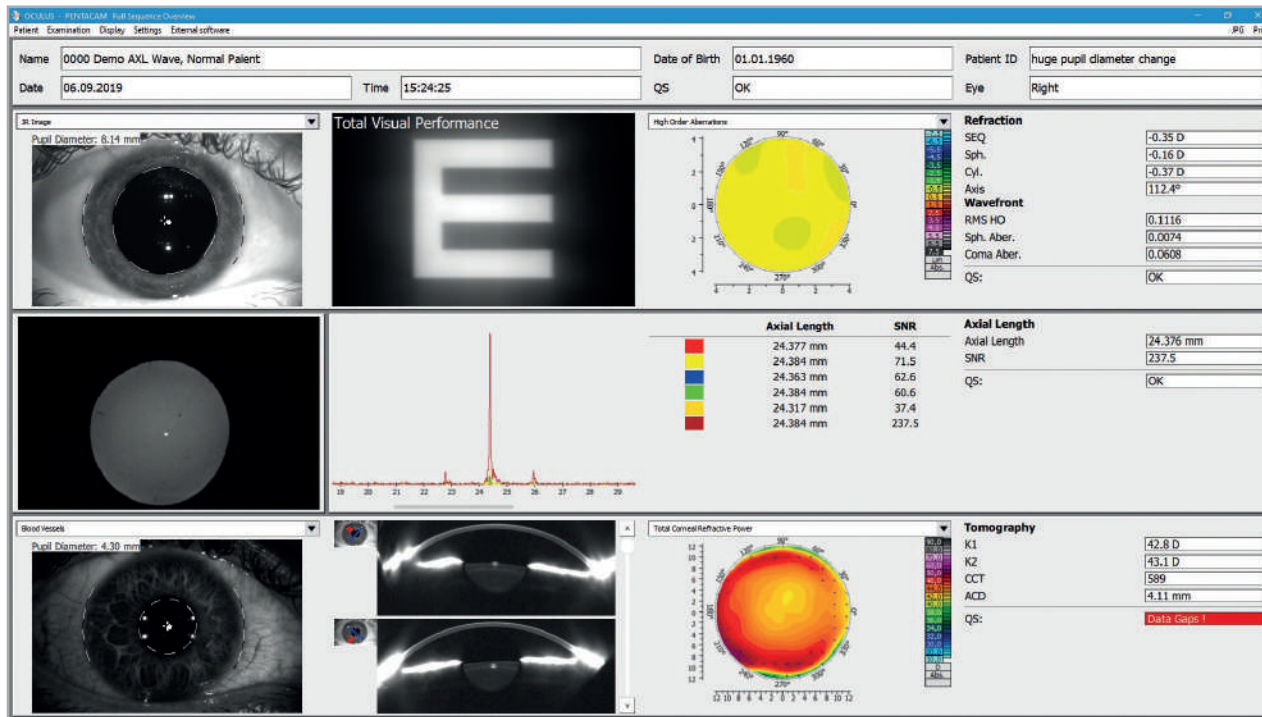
OCULUS - PENTACAM Full Sequence Overview
Patient Examination Display Settings External software
JPG Pr

Name 0000 Demo AXL Wave, Normal Paient
Date of Birth 01.01.1960
Patient ID huge pupil diameter change
Date 06.09.2019
Time 15:24:25
QS OK
Eye Right

3R Image
Pupil Diameter: 8.14 mm
Total Visual Performance
High Order Aberrations
90° 120° 60° 150° 30° 180° 0° 210° 330° 240° 300° 270°
4 2 0 2 4
Lin Abs

Refraction
SEQ -0.35 D
Sph. -0.16 D
Cyl. -0.37 D
Axis 112.4°
Wavefront
RMS HO 0.1116
Sph. Aber. 0.0074
Coma Aber. 0.0608
QS: OK

| | Axial Length | SNR |
|---|---|---|
| | 24.377 mm | 44.4 |
| | 24.384 mm | 71.5 |
| | 24.363 mm | 62.6 |
| | 24.384 mm | 60.6 |
| | 24.317 mm | 37.4 |
| | 24.384 mm | 237.5 |

19 20 21 22 23 24 25 26 27 28 29

Axial Length
Axial Length 24.376 mm
SNR 237.5
QS: OK

Blood Vessels
Pupil Diameter: 4.30 mm
Total Corneal Refractive Power
12 10 8 6 4 2 0 2 4 6 8 10 12
90° 120° 60° 150° 30° 180° 0° 210° 330° 240° 300° 270°
Abs

Tomography
K1 42.8 D
K2 43.1 D
CCT 589
ACD 4.11 mm
QS: Data Gaps !